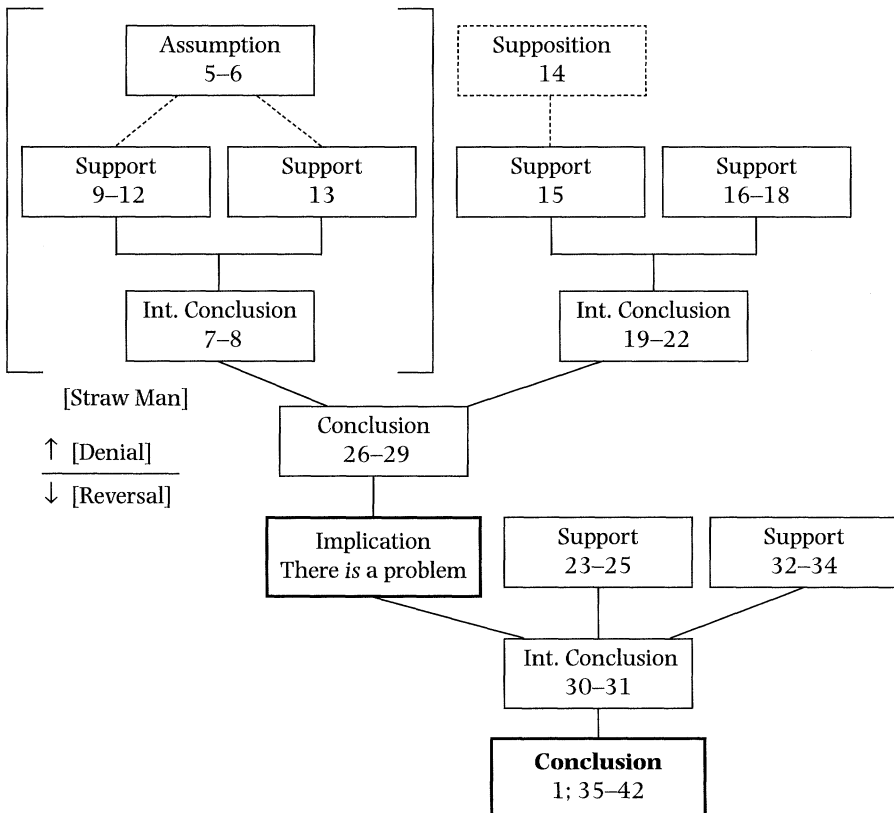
Assumption
5–6

Support
9–12

Support
13

Int. Conclusion
7–8

Supposition
14

Support
15

Support
16–18

Int. Conclusion
19–22

[Straw Man]

↑ [Denial]

↓ [Reversal]

Conclusion
26–29

Implication
There *is* a problem

Support
23–25

Support
32–34

Int. Conclusion
30–31

**Conclusion**
1; 35–42